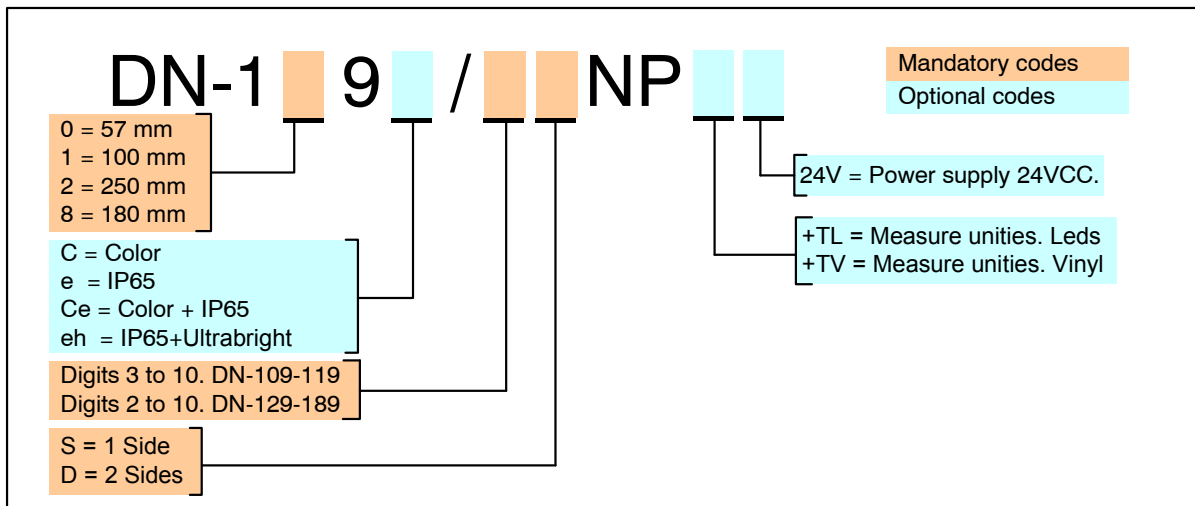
DN-1 9 / NP

Mandatory codes
Optional codes

0 = 57 mm
1 = 100 mm
2 = 250 mm
8 = 180 mm

C = Color
e = IP65
Ce = Color + IP65
eh = IP65+Ultrabright

Digits 3 to 10. DN-109-119
Digits 2 to 10. DN-129-189

S = 1 Side
D = 2 Sides

24V = Power supply 24VCC.

+TL = Measure unities. Leds
+TV = Measure unities. Vinyl